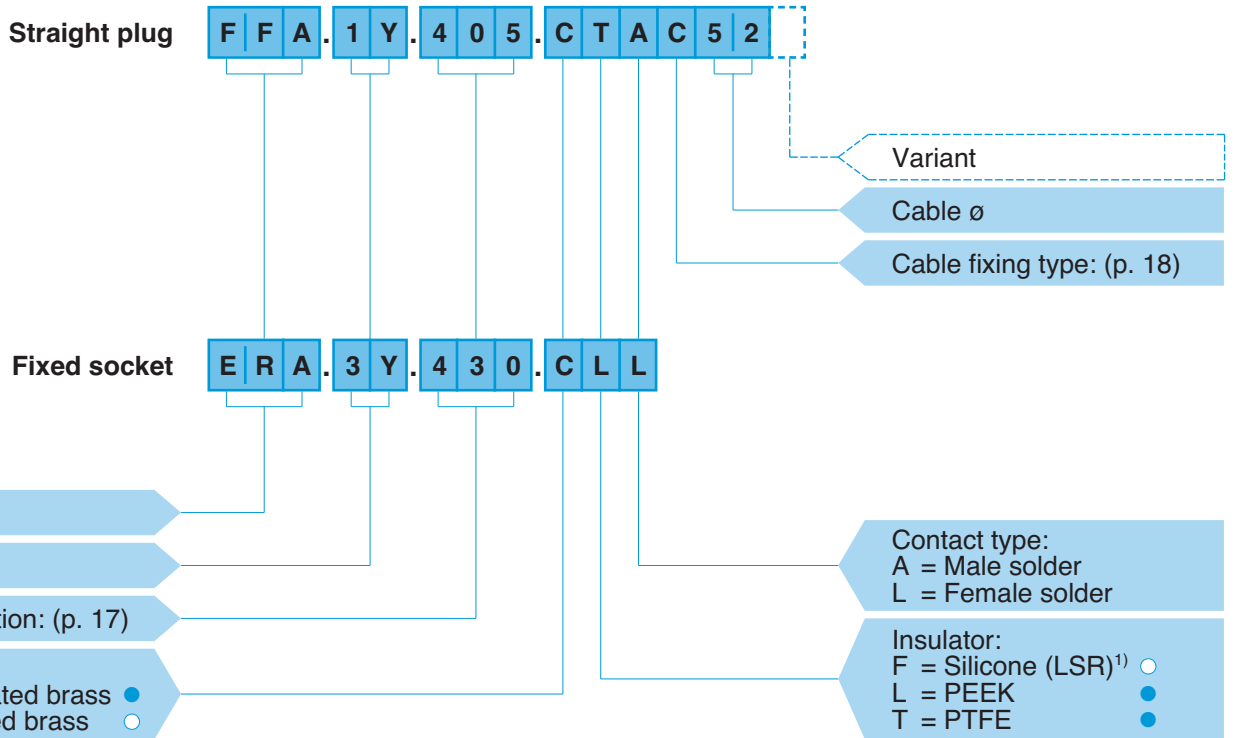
Straight plug F F A . 1 Y . 4 0 5 . C T A C 5 2

Variant

Cable ø

Cable fixing type: (p. 18)

Fixed socket E R A . 3 Y . 4 3 0 . C L L

tion: (p. 17)

ted brass

ed brass

Contact type:
A = Male solder
L = Female solder

Insulator:
F = Silicone (LSR)$^{1)}$
L = PEEK
T = PTFE